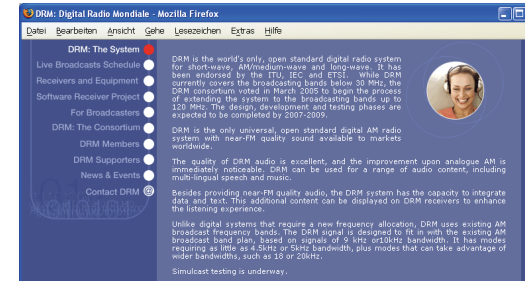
DRM: Digital Radio Mondiale - Mozilla Firefox

Datei Bearbeiten Ansicht Gehe Lesezeichen Extras Hilfe

DRM: The System
Live Broadcasts Schedule
Receivers and Equipment
Software Receiver Project
For Broadcasters
DRM: The Consortium
DRM Members
DRM Supporters
News & Events
Contact DRM

DRM is the world's only, open standard digital radio system for short-wave, AM/medium-wave and long-wave. It has been endorsed by the ITU, IEC and ETSI. While DRM currently covers the broadcasting bands below 30 MHz, the DRM consortium voted in March 2005 to begin the process of extending the system to the broadcasting bands up to 120 MHz. The design, development and testing phases are expected to be completed by 2007-2009.

DRM is the only universal, open standard digital AM radio system with near-FM quality sound available to markets worldwide.

The quality of DRM audio is excellent, and the improvement upon analogue AM is immediately noticeable. DRM can be used for a range of audio content, including multi-lingual speech and music.

Besides providing near-FM quality audio, the DRM system has the capacity to integrate data and text. This additional content can be displayed on DRM receivers to enhance the listening experience.

Unlike digital systems that require a new frequency allocation, DRM uses existing AM broadcast frequency bands. The DRM signal is designed to fit in with the existing AM broadcast band plan, based on signals of 9 kHz or10kHz bandwidth. It has modes requiring as little as 4.5kHz or 5kHz bandwidth, plus modes that can take advantage of wider bandwidths, such as 18 or 20kHz.

Simulcast testing is underway.